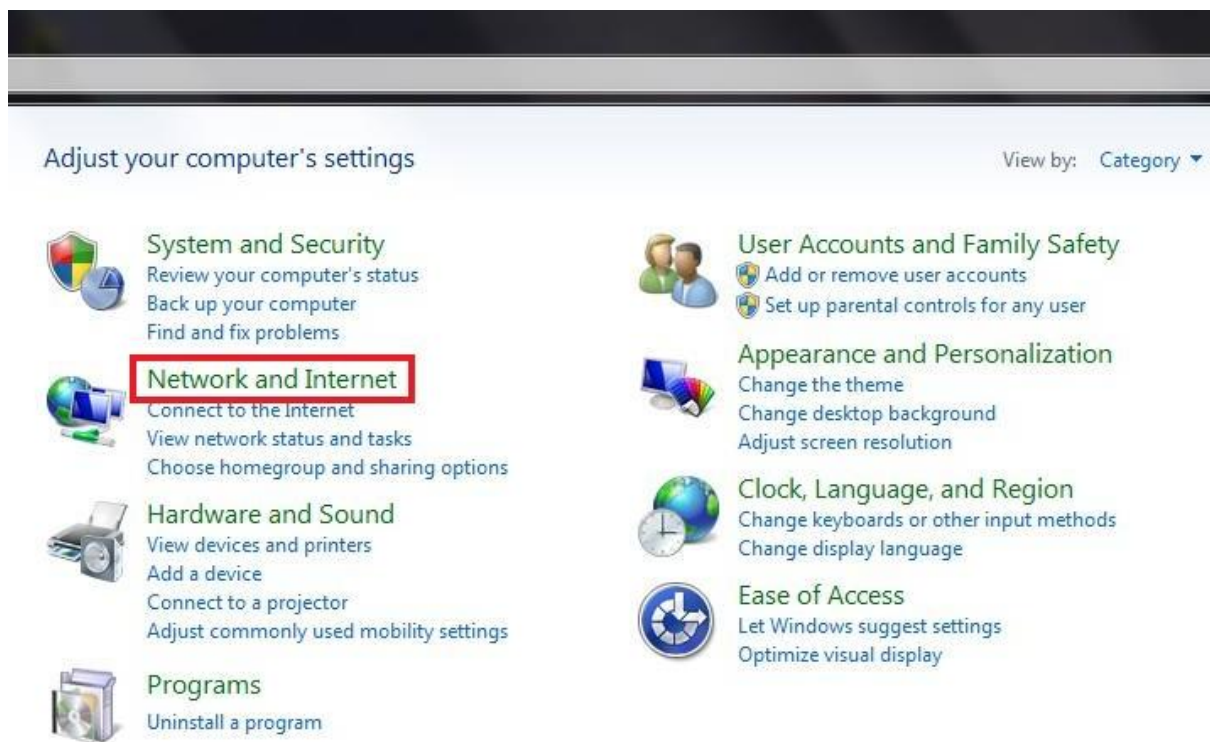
Adjust your computer's settings

View by: Category ▾

System and Security
Review your computer's status
Back up your computer
Find and fix problems

Network and Internet
Connect to the Internet
View network status and tasks
Choose homegroup and sharing options

Hardware and Sound
View devices and printers
Add a device
Connect to a projector
Adjust commonly used mobility settings

Programs
Uninstall a program

User Accounts and Family Safety
Add or remove user accounts
Set up parental controls for any user

Appearance and Personalization
Change the theme
Change desktop background
Adjust screen resolution

Clock, Language, and Region
Change keyboards or other input methods
Change display language

Ease of Access
Let Windows suggest settings
Optimize visual display